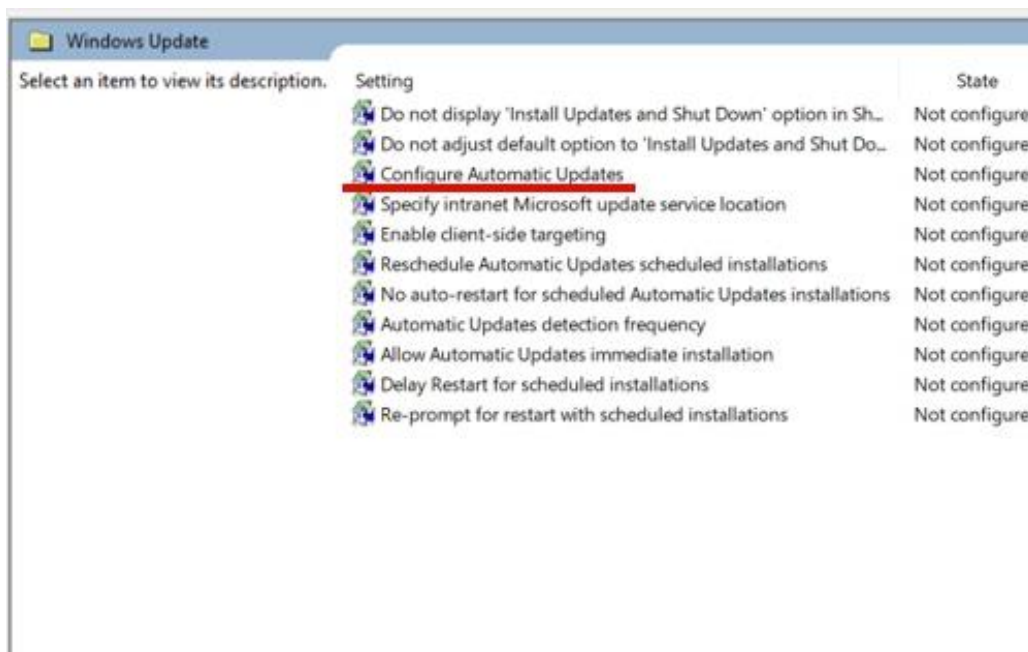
Windows Update

Select an item to view its description.

| Setting | State |
|---|---|
| Do not display 'Install Updates and Shut Down' option in Sh... | Not configure |
| Do not adjust default option to 'Install Updates and Shut Do... | Not configure |
| Configure Automatic Updates | Not configure |
| Specify intranet Microsoft update service location | Not configure |
| Enable client-side targeting | Not configure |
| Reschedule Automatic Updates scheduled installations | Not configure |
| No auto-restart for scheduled Automatic Updates installations | Not configure |
| Automatic Updates detection frequency | Not configure |
| Allow Automatic Updates immediate installation | Not configure |
| Delay Restart for scheduled installations | Not configure |
| Re-prompt for restart with scheduled installations | Not configure |